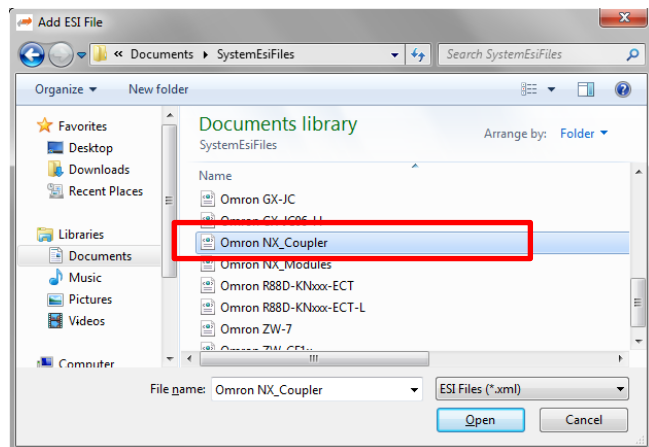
Add ESI File

« Documents ▸ SystemEsiFiles

Search SystemEsiFiles

Organize ▾ New folder

Favorites
Desktop
Downloads
Recent Places

Libraries
Documents
Music
Pictures
Videos

Computer

Documents library
SystemEsiFiles

Arrange by: Folder ▾

Name

Omron GX-JC
Omron GX-JC06-H
Omron NX_Coupler
Omron NX_Modules
Omron R88D-KNxxx-ECT
Omron R88D-KNxxx-ECT-L
Omron ZW-7
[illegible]

File name: Omron NX_Coupler

ESI Files (*.xml)

Open

Cancel